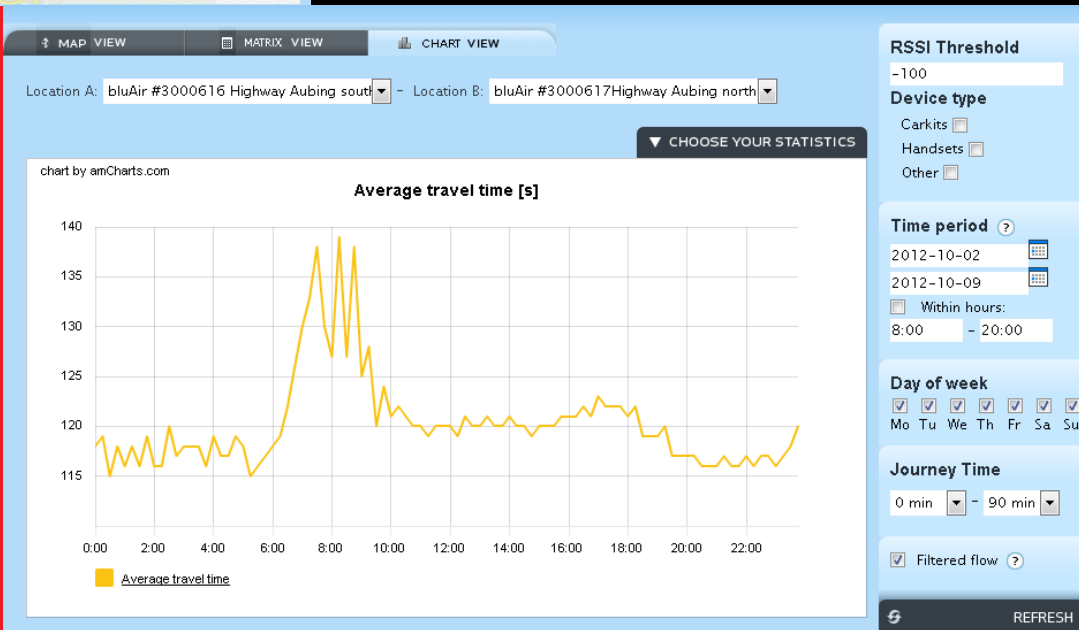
MAP VIEW MATRIX VIEW CHART VIEW

Location A: bluAir #3000616 Highway Aubing south – Location B: bluAir #3000617Highway Aubing north

▼ CHOOSE YOUR STATISTICS

chart by amCharts.com

Average travel time [s]

140
135
130
125
120
115

0:00 2:00 4:00 6:00 8:00 10:00 12:00 14:00 16:00 18:00 20:00 22:00

Average travel time

RSSI Threshold
-100
Device type
Carkits
Handsets
Other

Time period
2012-10-02
2012-10-09
Within hours:
8:00 - 20:00

Day of week
Mo Tu We Th Fr Sa Su

Journey Time
0 min - 90 min

Filtered flow

REFRESH